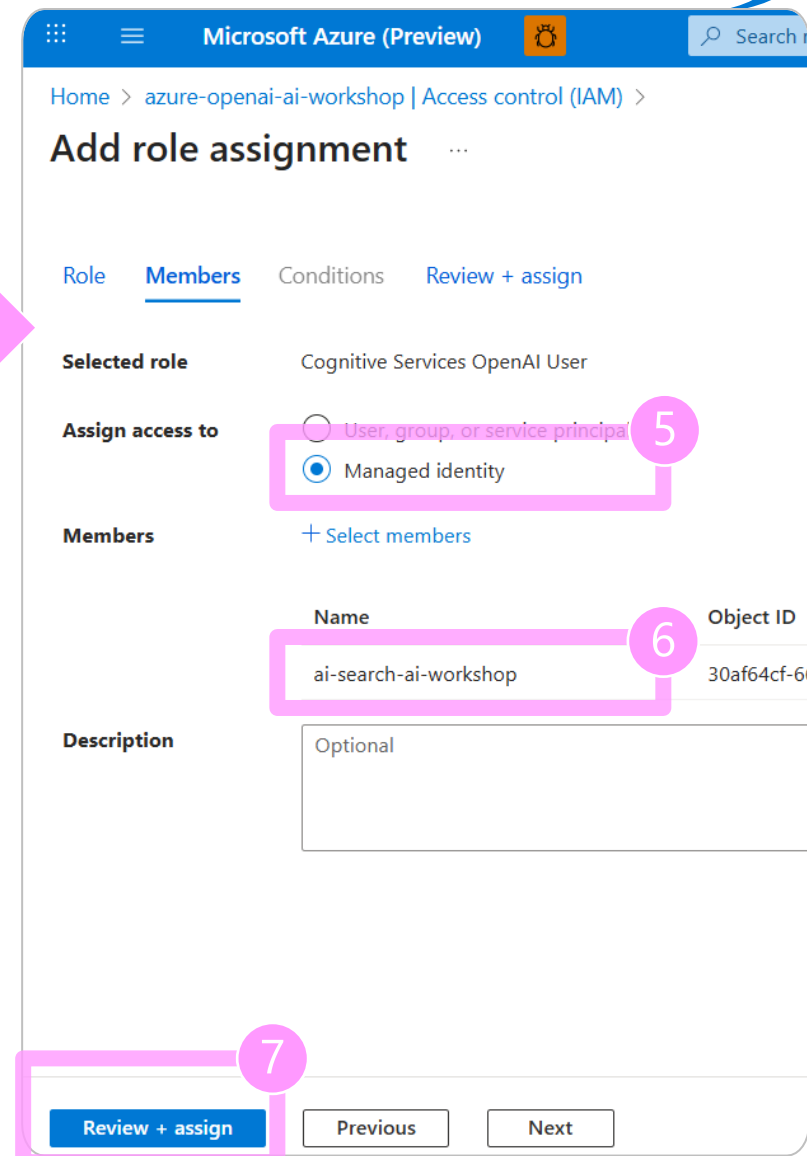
Microsoft Azure (Preview)

Search r

Home > azure-openai-ai-workshop | Access control (IAM) >

Add role assignment ...

Role Members Conditions Review + assign

Selected role Cognitive Services OpenAI User

Assign access to
User, group, or service principal
Managed identity

5

Members + Select members

| Name | Object ID |
|---|---|
| ai-search-ai-workshop | 30af64cf-6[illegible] |

6

Description
Optional

7

Review + assign
Previous
Next